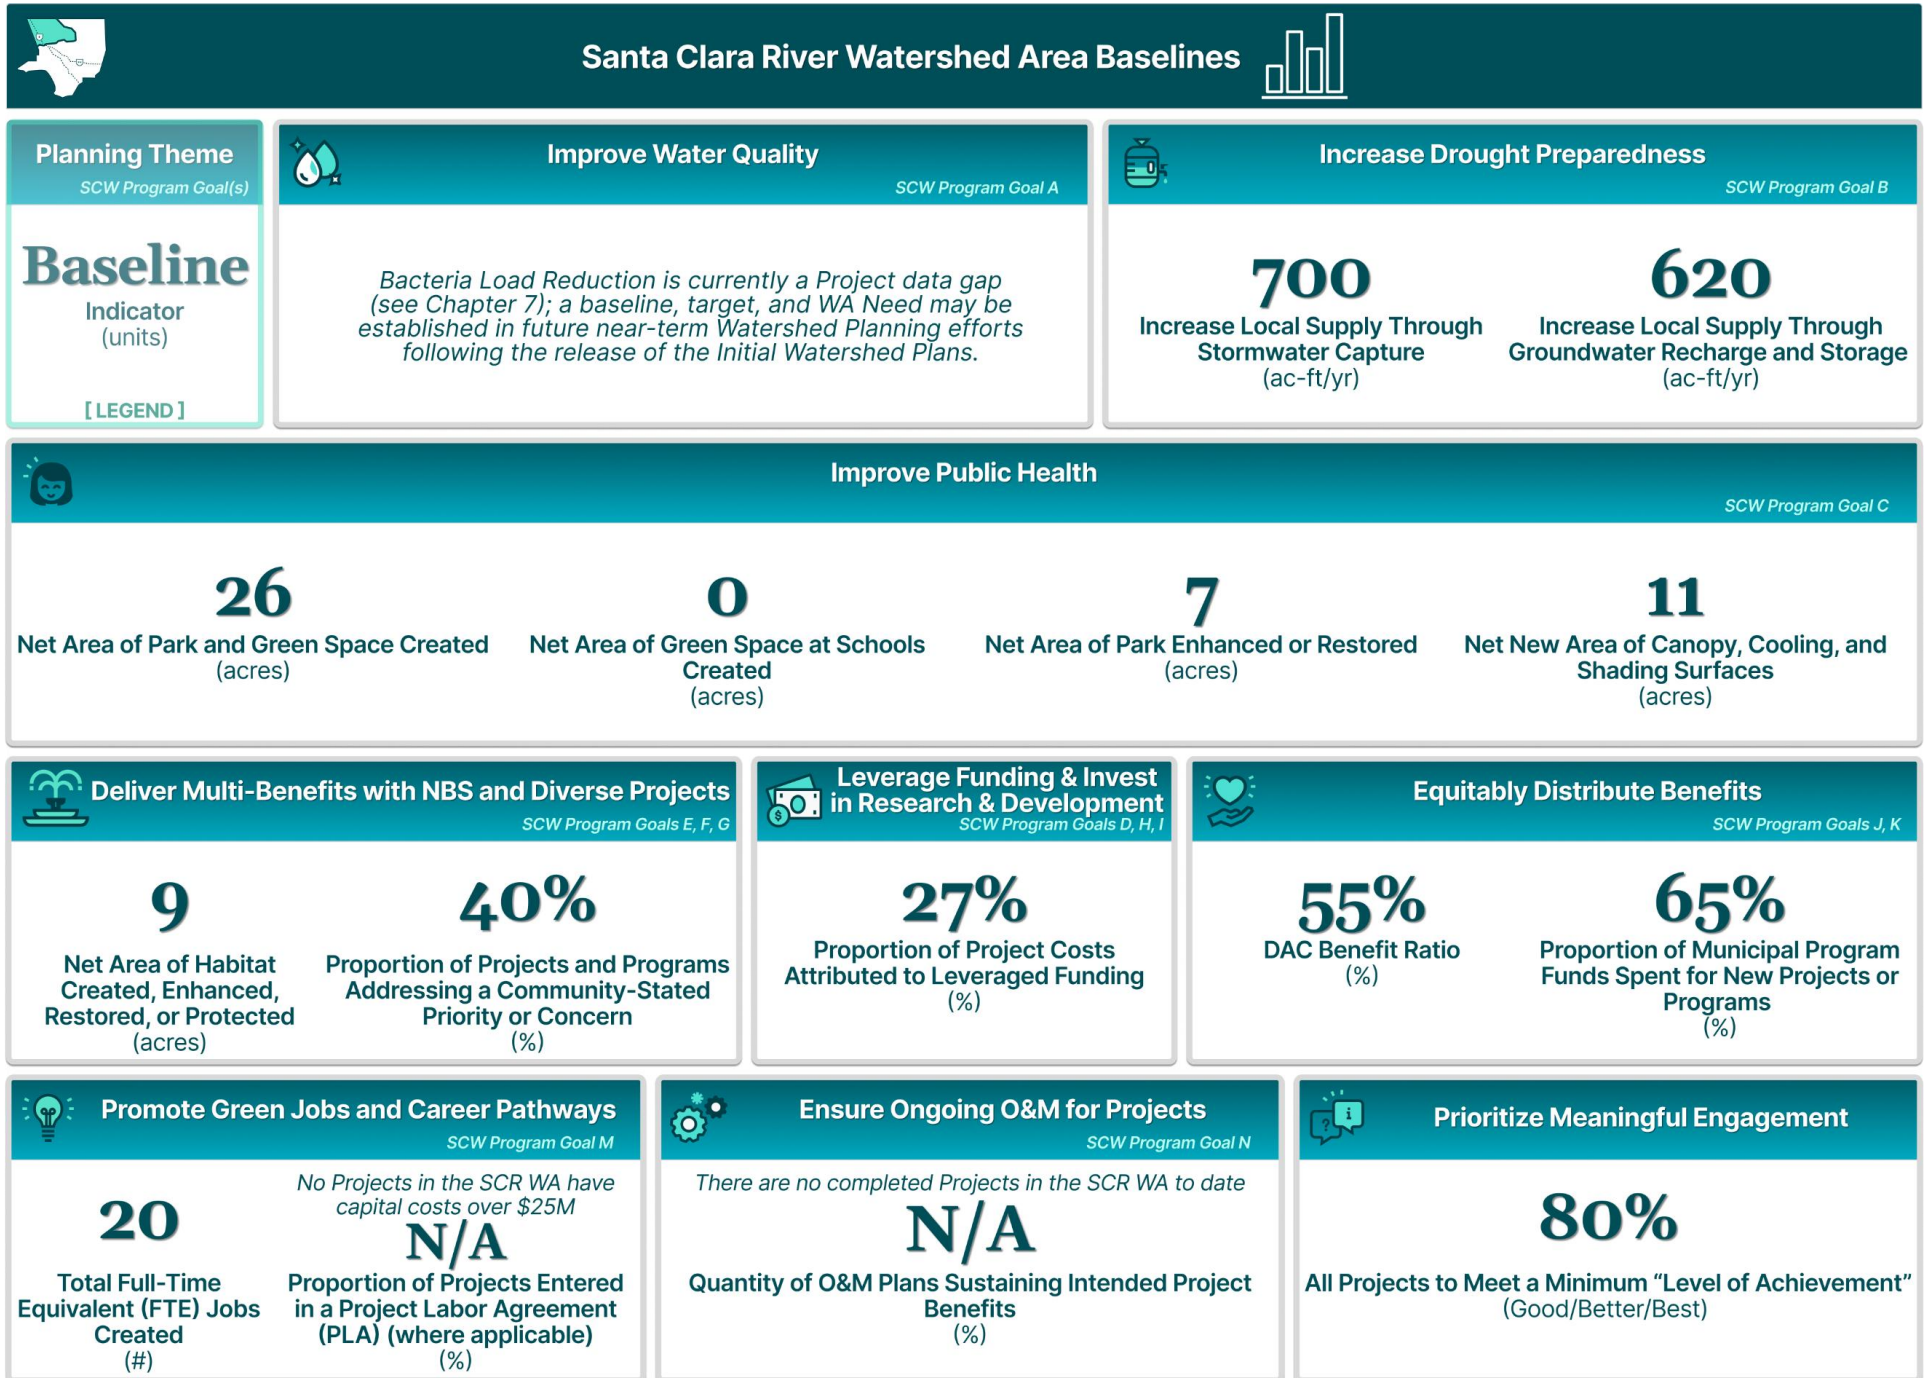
Santa Clara River Watershed Area Baselines

Planning Theme
SCW Program Goal(s)

Baseline
Indicator
(units)

[ LEGEND ]

Improve Water Quality
SCW Program Goal A

Bacteria Load Reduction is currently a Project data gap (see Chapter 7); a baseline, target, and WA Need may be established in future near-term Watershed Planning efforts following the release of the Initial Watershed Plans.

Increase Drought Preparedness
SCW Program Goal B

700
Increase Local Supply Through Stormwater Capture
(ac-ft/yr)

620
Increase Local Supply Through Groundwater Recharge and Storage
(ac-ft/yr)

Improve Public Health
SCW Program Goal C

26
Net Area of Park and Green Space Created
(acres)

0
Net Area of Green Space at Schools Created
(acres)

7
Net Area of Park Enhanced or Restored
(acres)

11
Net New Area of Canopy, Cooling, and Shading Surfaces
(acres)

Deliver Multi-Benefits with NBS and Diverse Projects
SCW Program Goals E, F, G

9
Net Area of Habitat Created, Enhanced, Restored, or Protected
(acres)

40%
Proportion of Projects and Programs Addressing a Community-Stated Priority or Concern
(%)

Leverage Funding & Invest in Research & Development
SCW Program Goals D, H, I

27%
Proportion of Project Costs Attributed to Leveraged Funding
(%)

Equitably Distribute Benefits
SCW Program Goals J, K

55%
DAC Benefit Ratio
(%)

65%
Proportion of Municipal Program Funds Spent for New Projects or Programs
(%)

Promote Green Jobs and Career Pathways
SCW Program Goal M

20
Total Full-Time Equivalent (FTE) Jobs Created
(#)

No Projects in the SCR WA have capital costs over $25M
N/A
Proportion of Projects Entered in a Project Labor Agreement (PLA) (where applicable)
(%)

Ensure Ongoing O&M for Projects
SCW Program Goal N

There are no completed Projects in the SCR WA to date
N/A
Quantity of O&M Plans Sustaining Intended Project Benefits
(%)

Prioritize Meaningful Engagement

80%
All Projects to Meet a Minimum “Level of Achievement”
(Good/Better/Best)